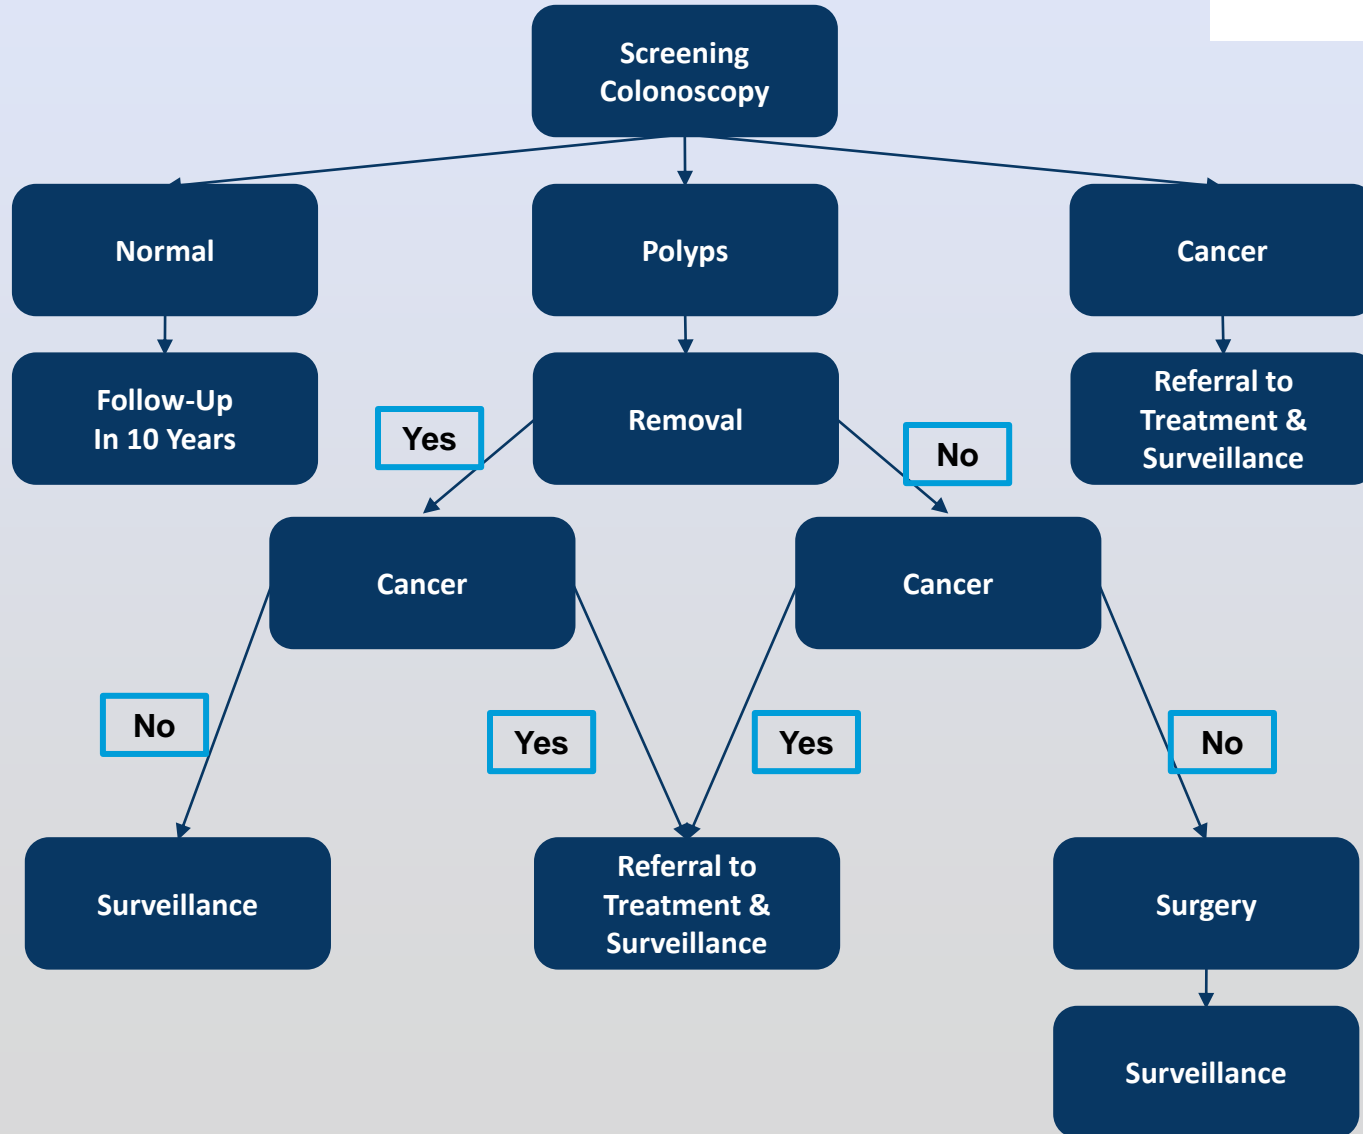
Screening Colonoscopy

Normal

Polyps

Cancer

Follow-Up In 10 Years

Yes

Removal

No

Referral to Treatment & Surveillance

Cancer

Cancer

No

Yes

Yes

No

Surveillance

Referral to Treatment & Surveillance

Surgery

Surveillance